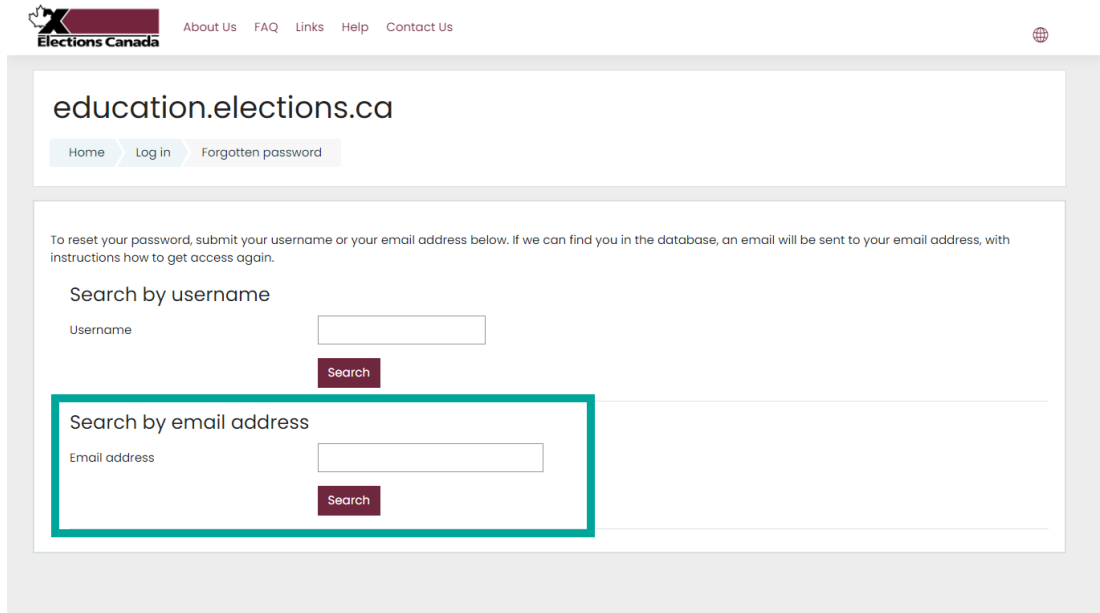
Elections Canada

About Us FAQ Links Help Contact Us

education.elections.ca

Home Log in Forgotten password

To reset your password, submit your username or your email address below. If we can find you in the database, an email will be sent to your email address, with instructions how to get access again.

Search by username

Username

Search

Search by email address

Email address

Search